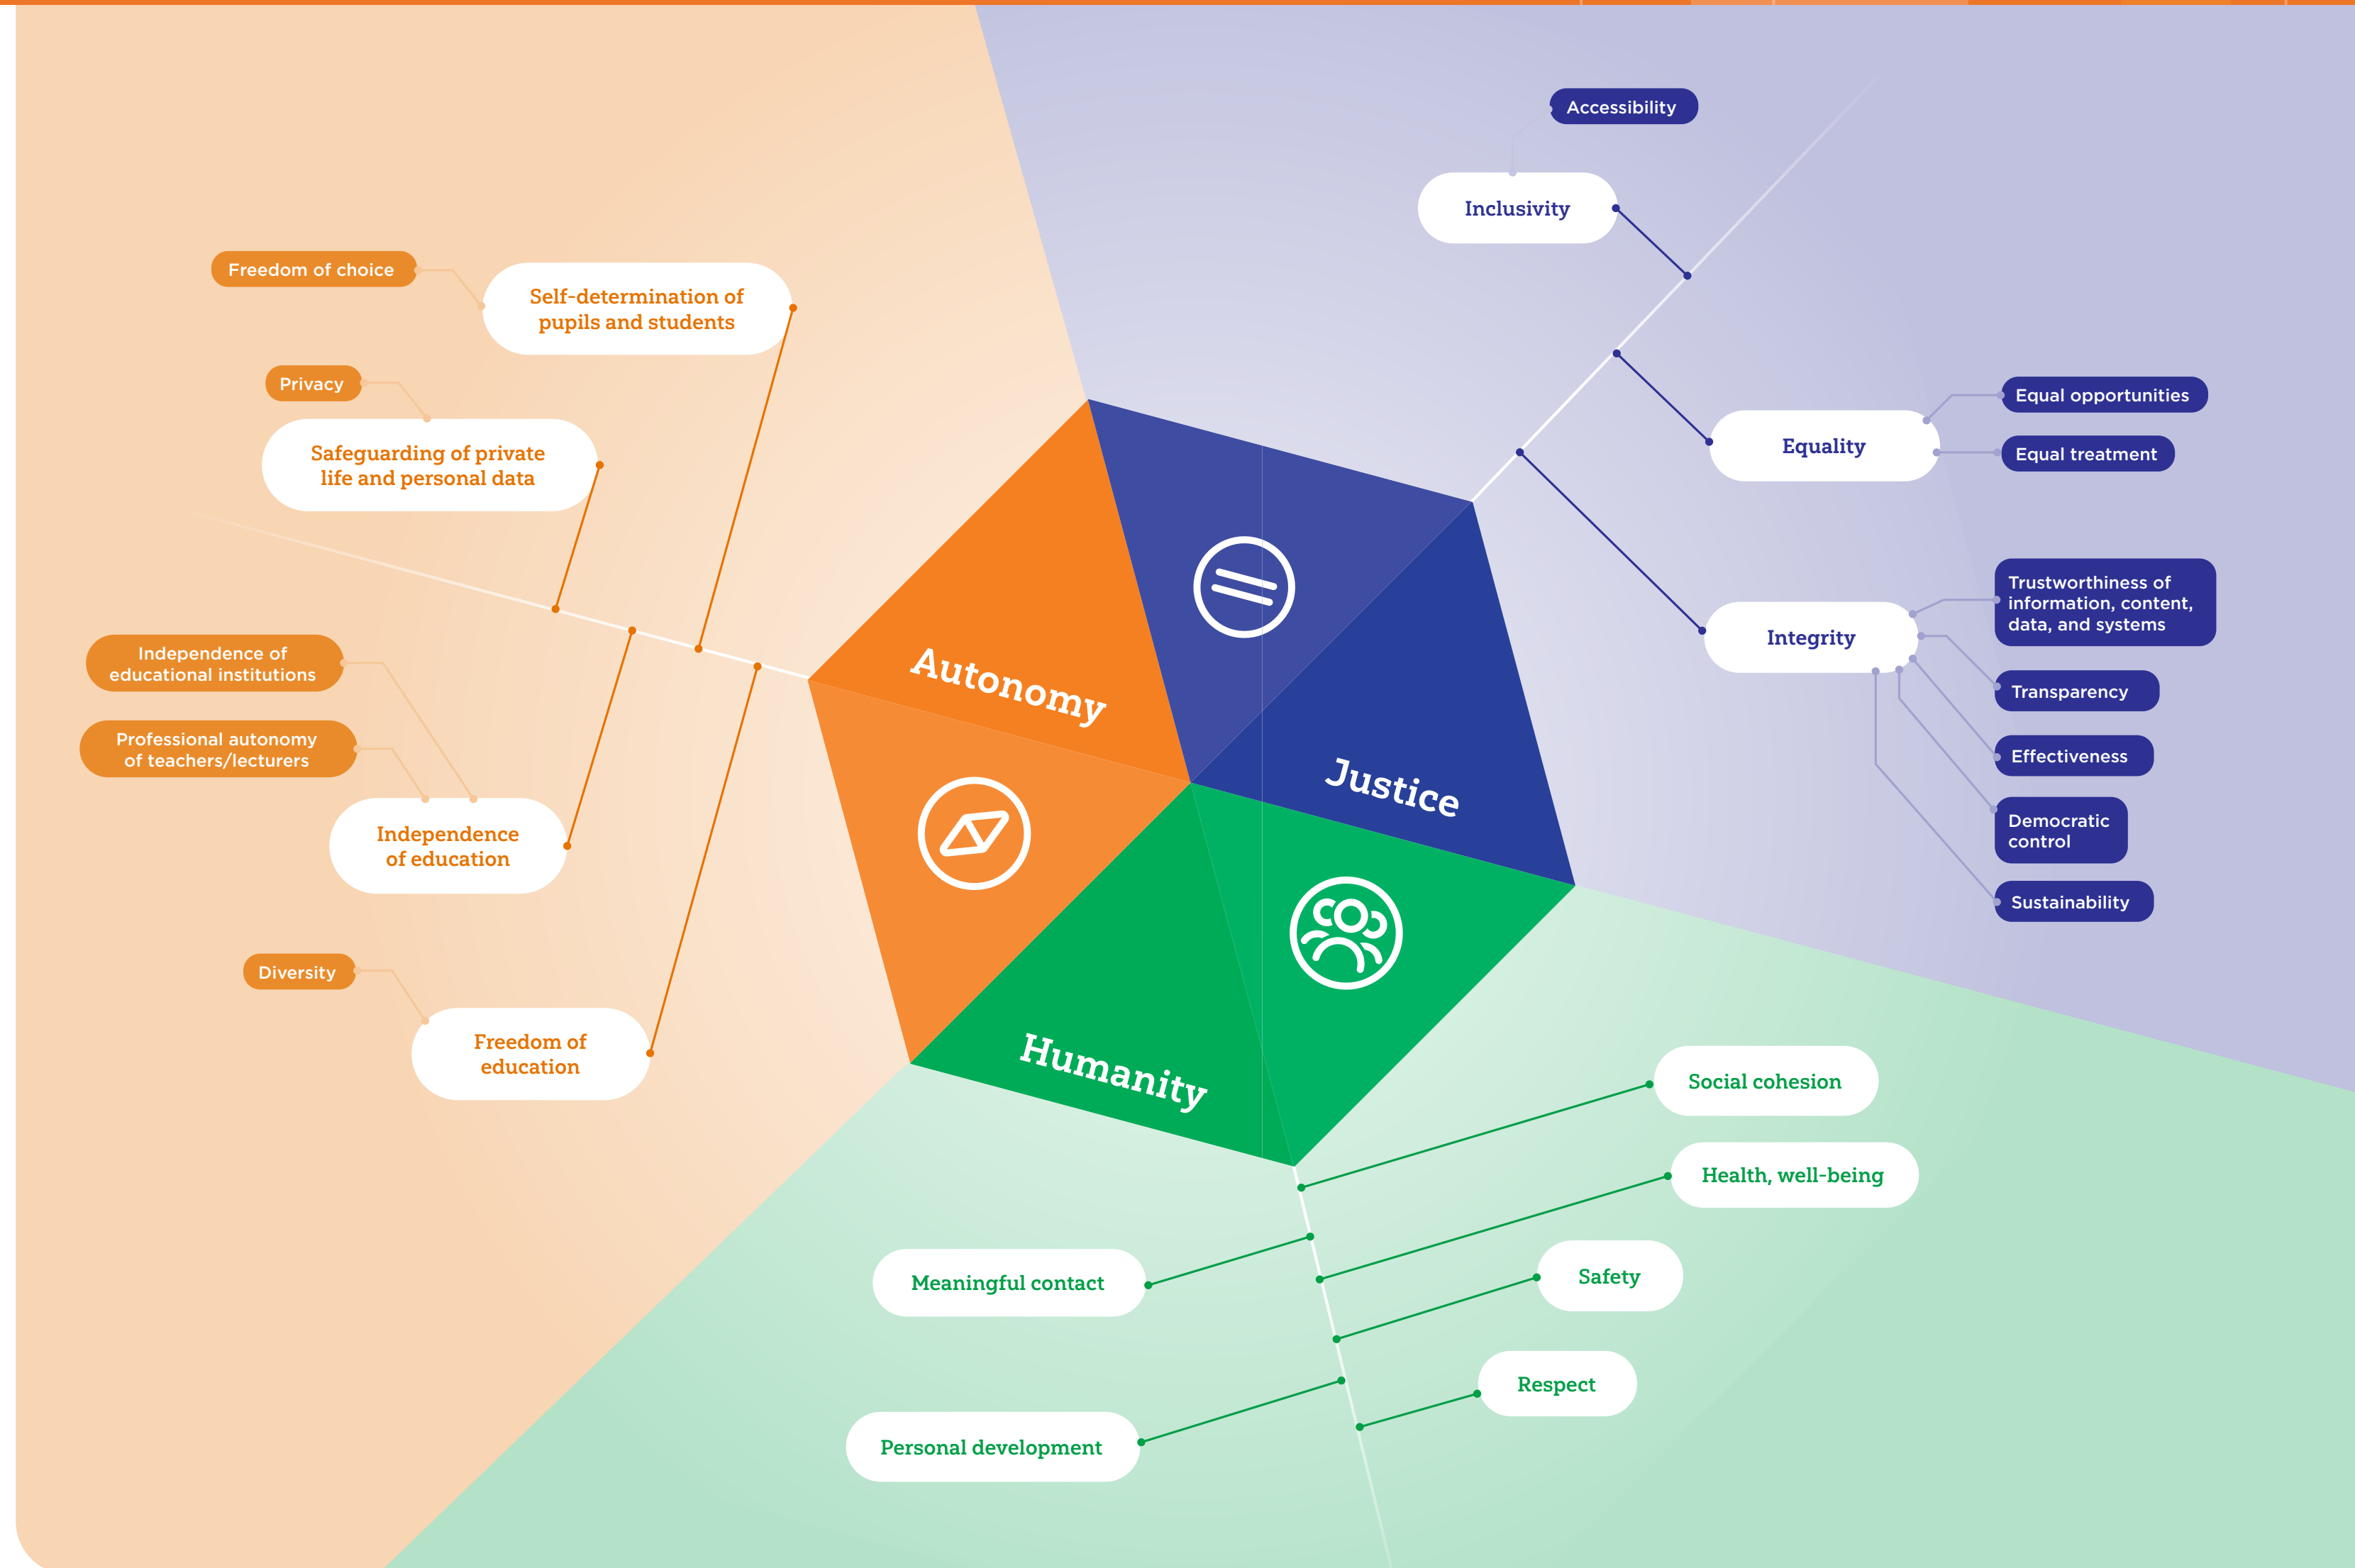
Accessibility

Inclusivity

Freedom of choice

Self-determination of pupils and students

Privacy

Safeguarding of private life and personal data

Equal opportunities

Equality

Equal treatment

Trustworthiness of information, content, data, and systems

Integrity

Transparency

Effectiveness

Democratic control

Sustainability

Independence of educational institutions

Professional autonomy of teachers/lecturers

Independence of education

Diversity

Freedom of education

Autonomy

Justice

Humanity

Social cohesion

Health, well-being

Meaningful contact

Safety

Respect

Personal development